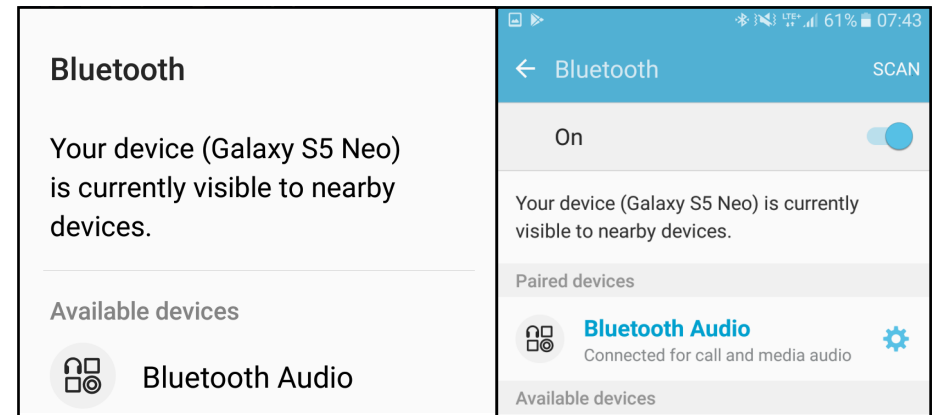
Bluetooth

Your device (Galaxy S5 Neo) is currently visible to nearby devices.

Available devices

Bluetooth Audio

LTE+ 61% 07:43

Bluetooth SCAN

On

Your device (Galaxy S5 Neo) is currently visible to nearby devices.

Paired devices

Bluetooth Audio
Connected for call and media audio

Available devices